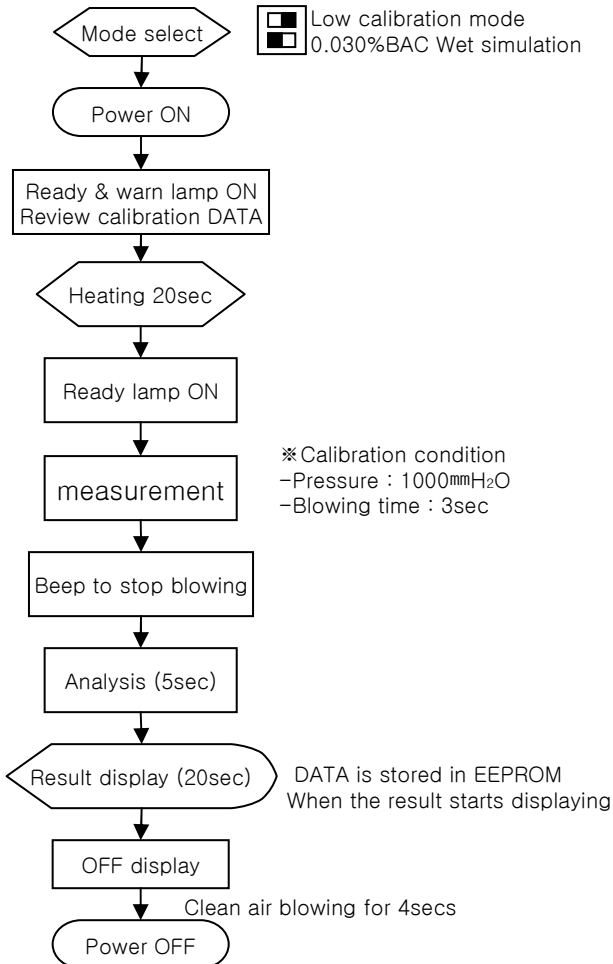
Mode select

Low calibration mode
0.030%BAC Wet simulation

Power ON

Ready & warn lamp ON
Review calibration DATA

Heating 20sec

Ready lamp ON

measurement

※Calibration condition
-Pressure : 1000㎜$H_2O$
-Blowing time : 3sec

Beep to stop blowing

Analysis (5sec)

Result display (20sec)

DATA is stored in EEPROM
When the result starts displaying

OFF display

Clean air blowing for 4secs

Power OFF